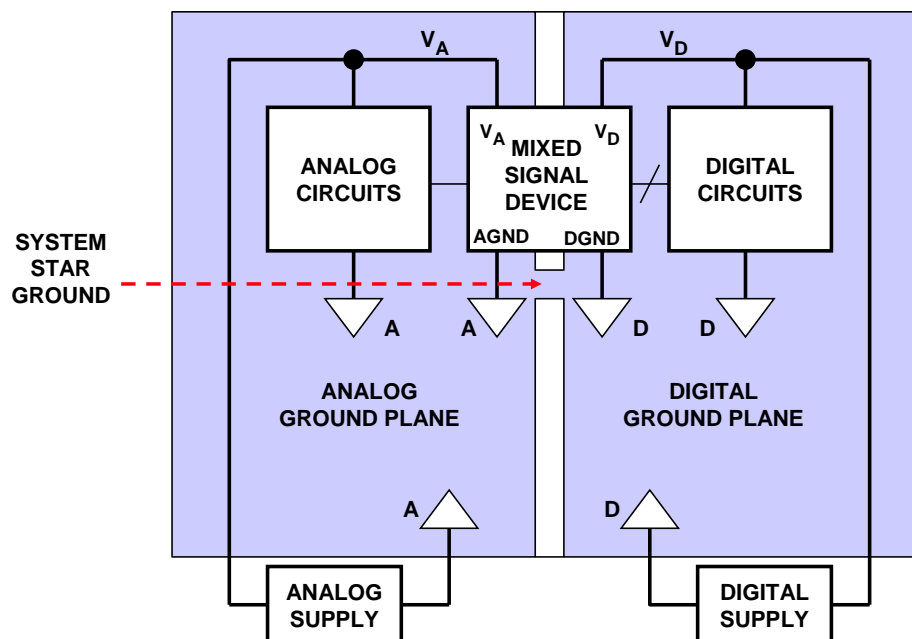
$V_A$

$V_D$

ANALOG CIRCUITS

$V_A$ MIXED SIGNAL DEVICE $V_D$

AGND DGND

DIGITAL CIRCUITS

SYSTEM STAR GROUND

A A D D

ANALOG GROUND PLANE

DIGITAL GROUND PLANE

A

D

ANALOG SUPPLY

DIGITAL SUPPLY